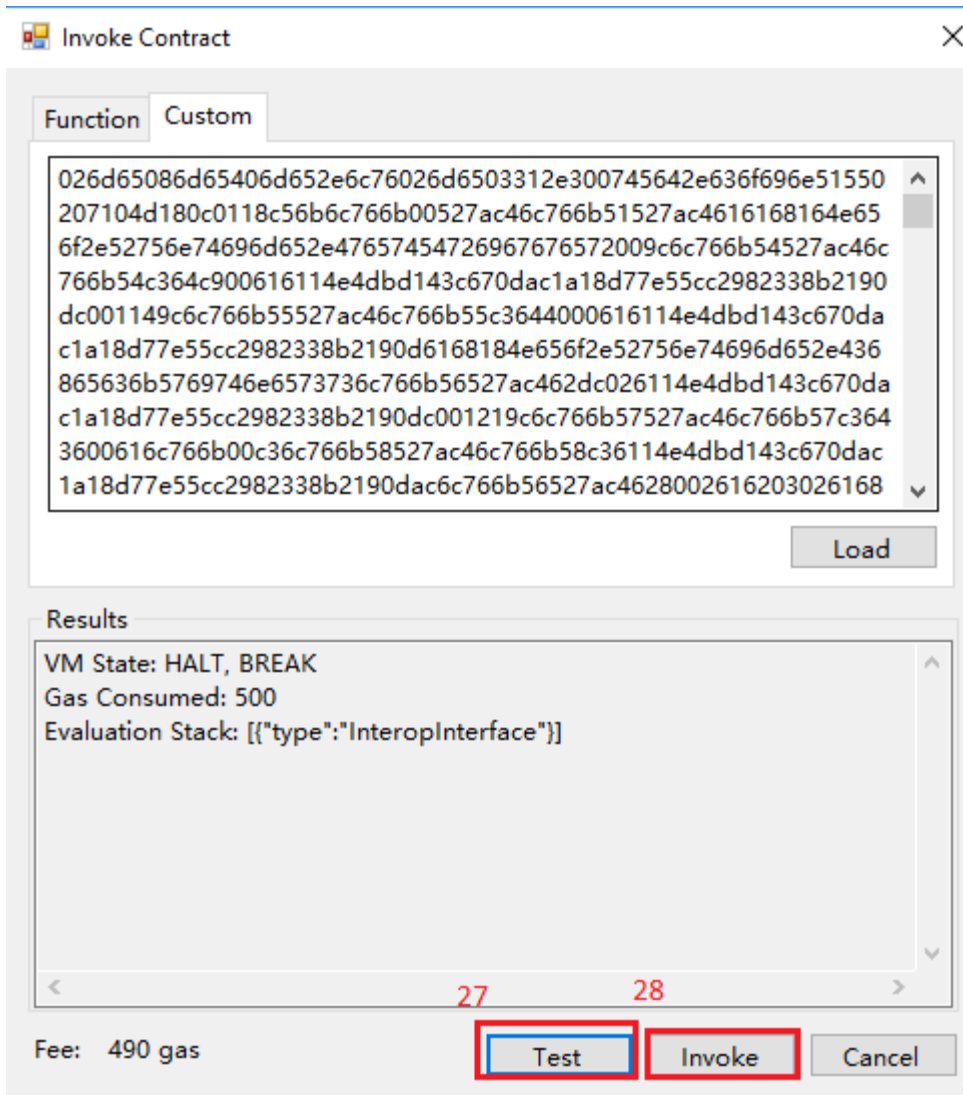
Invoke Contract

Function Custom

026d65086d65406d652e6c76026d6503312e300745642e636f696e51550207104d180c0118c56b6c766b00527ac46c766b51527ac4616168164e656f2e52756e74696d652e476574547269676765720096c6c766b54527ac46c766b54c364c900616114e4dbd143c670dac1a18d77e55cc2982338b2190dc001149c6c766b55527ac46c766b55c3644000616114e4dbd143c670dac1a18d77e55cc2982338b2190d6168184e656f2e52756e74696d652e436865636b5769746e6573736c766b56527ac462dc026114e4dbd143c670dac1a18d77e55cc2982338b2190dc001219c6c766b57527ac46c766b57c3643600616c766b00c36c766b58527ac46c766b58c36114e4dbd143c670dac1a18d77e55cc2982338b2190dac6c766b56527ac4628002616203026168

Load

Results

VM State: HALT, BREAK
Gas Consumed: 500
Evaluation Stack: [{"type":"InteropInterface"}]

27

28

Fee: 490 gas

Test

Invoke

Cancel